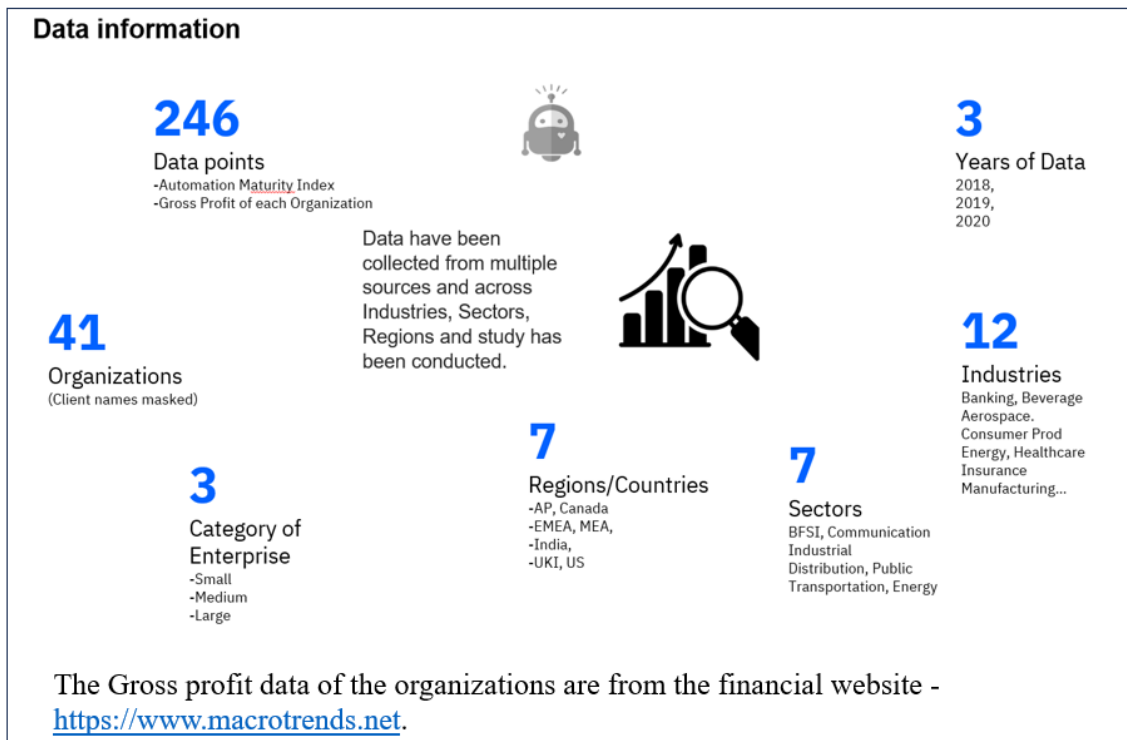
Data information

246
Data points
-Automation Maturity Index
-Gross Profit of each Organization

3
Years of Data
2018,
2019,
2020

Data have been collected from multiple sources and across Industries, Sectors, Regions and study has been conducted.

41
Organizations
(Client names masked)

12
Industries
Banking, Beverage
Aerospace.
Consumer Prod
Energy, Healthcare
Insurance
Manufacturing...

3
Category of Enterprise
-Small
-Medium
-Large

7
Regions/Countries
-AP, Canada
-EMEA, MEA,
-India,
-UKI, US

7
Sectors
BFSI, Communication
Industrial
Distribution, Public
Transportation, Energy

The Gross profit data of the organizations are from the financial website - https://www.macrotrends.net.